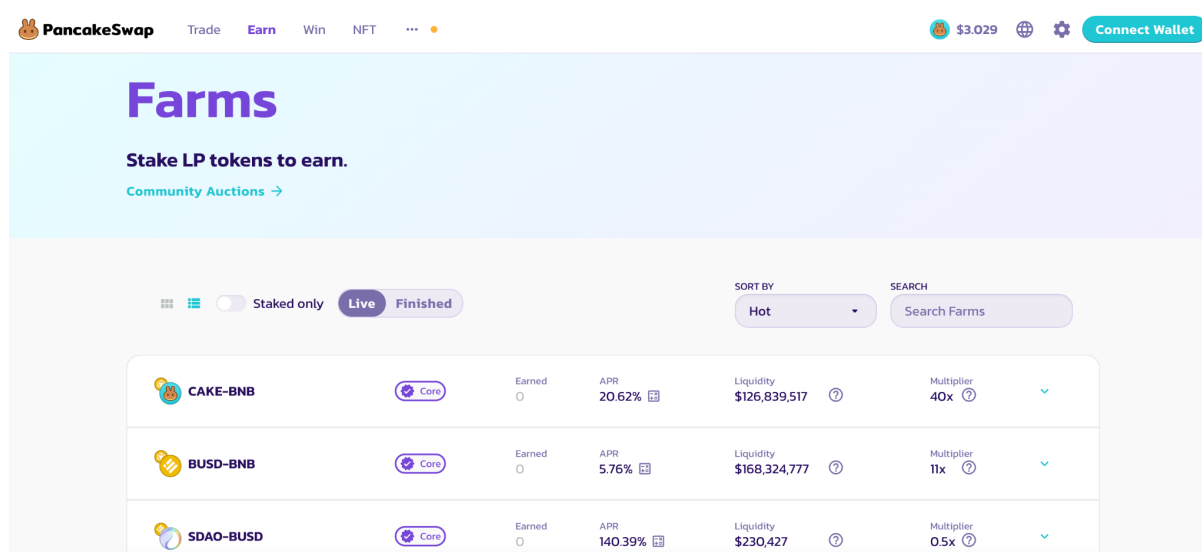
PancakeSwap Trade Earn Win NFT ··· $3.029 Connect Wallet

Farms

Stake LP tokens to earn.

Community Auctions →

Staked only Live Finished

SORT BY
Hot

SEARCH
Search Farms

| | | | | | |
|---|---|---|---|---|---|
| CAKE-BNB | Core | Earned 0 | APR 20.62% | Liquidity $126,839,517 | Multiplier 40x |
| BUSD-BNB | Core | Earned 0 | APR 5.76% | Liquidity $168,324,777 | Multiplier 11x |
| SDAO-BUSD | Core | Earned 0 | APR 140.39% | Liquidity $230,427 | Multiplier 0.5x |